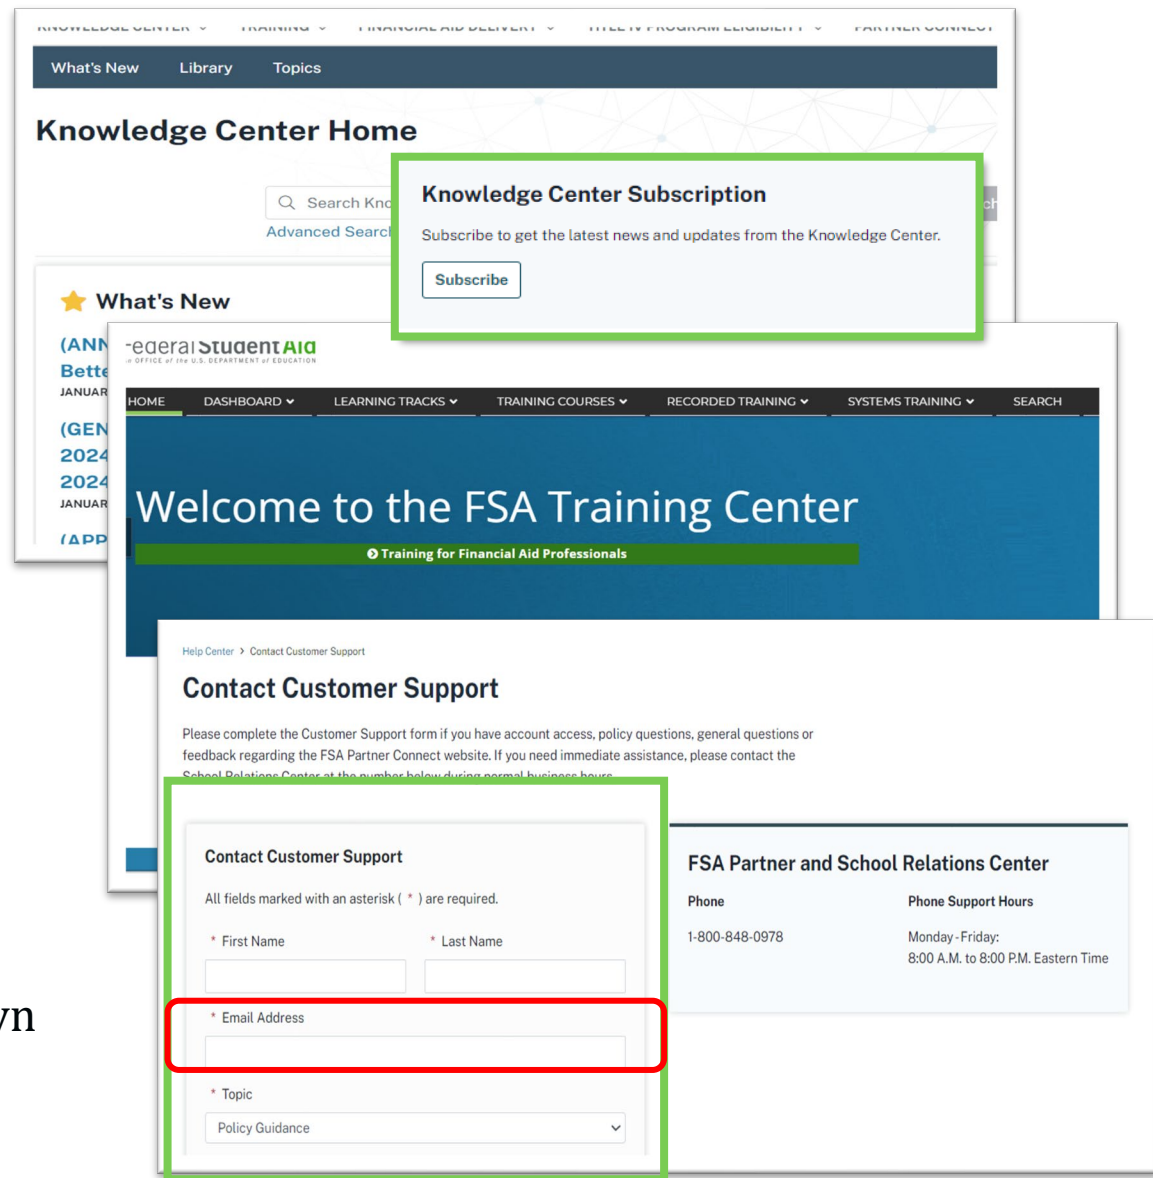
KNOWLEDGE CENTER ⌄ TRAINING ⌄ FINANCIAL AID DELIVERY ⌄ TITLE IV PROGRAM ELIGIBILITY ⌄ PARTNER CONNECT

What's New Library Topics

Knowledge Center Home

Search Kno

Advanced Searc

Knowledge Center Subscription

Subscribe to get the latest news and updates from the Knowledge Center.

Subscribe

What's New

(ANN
Bette
JANUAR

(GEN
2024
2024
JANUAR

(APP

Federal Student Aid
An OFFICE of the U.S. DEPARTMENT of EDUCATION

HOME DASHBOARD ⌄ LEARNING TRACKS ⌄ TRAINING COURSES ⌄ RECORDED TRAINING ⌄ SYSTEMS TRAINING ⌄ SEARCH

Welcome to the FSA Training Center

Training for Financial Aid Professionals

Help Center > Contact Customer Support

Contact Customer Support

Please complete the Customer Support form if you have account access, policy questions, general questions or feedback regarding the FSA Partner Connect website. If you need immediate assistance, please contact the School Relations Center at the number below during normal business hours.

Contact Customer Support

All fields marked with an asterisk ( * ) are required.

* First Name

* Last Name

* Email Address

* Topic

Policy Guidance

FSA Partner and School Relations Center

Phone

1-800-848-0978

Phone Support Hours

Monday-Friday:
8:00 A.M. to 8:00 P.M. Eastern Time

vn